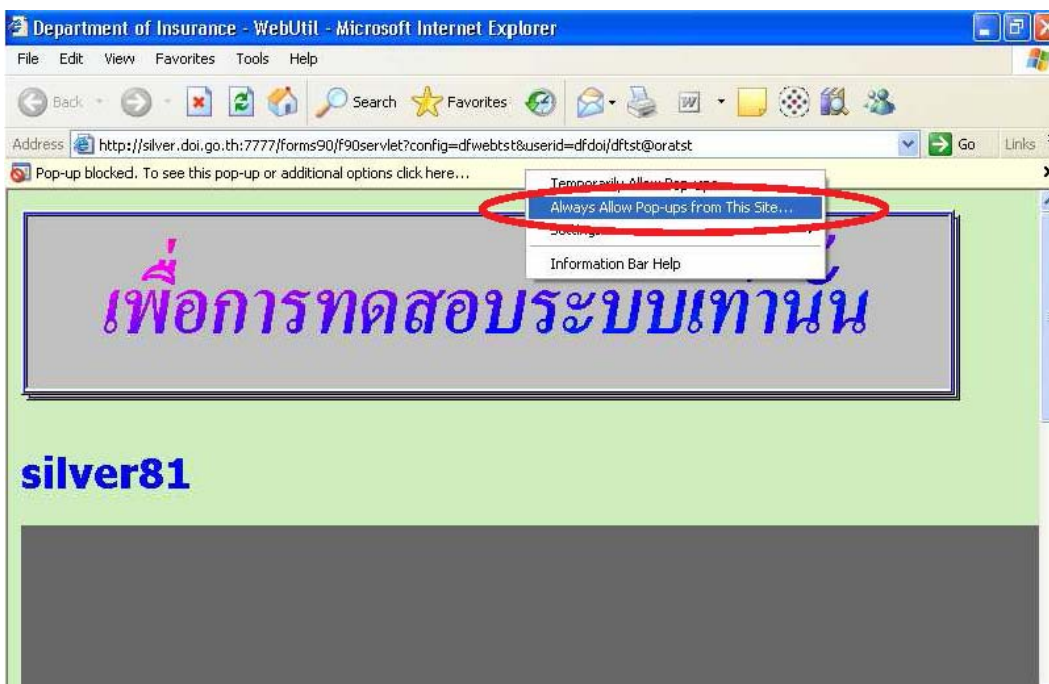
Department of Insurance - WebUtil - Microsoft Internet Explorer

File Edit View Favorites Tools Help

Back Search Favorites

Address http://silver.doi.go.th:7777/forms90/f90servlet?config=dfwebtst&userid=dfdoi/dftst@oratst Go Links

Pop-up blocked. To see this pop-up or additional options click here...

Temporarily Allow Pop-ups
Always Allow Pop-ups from This Site...
Settings
Information Bar Help

เพื่อการทดสอบระบบเท่านั้น

silver81